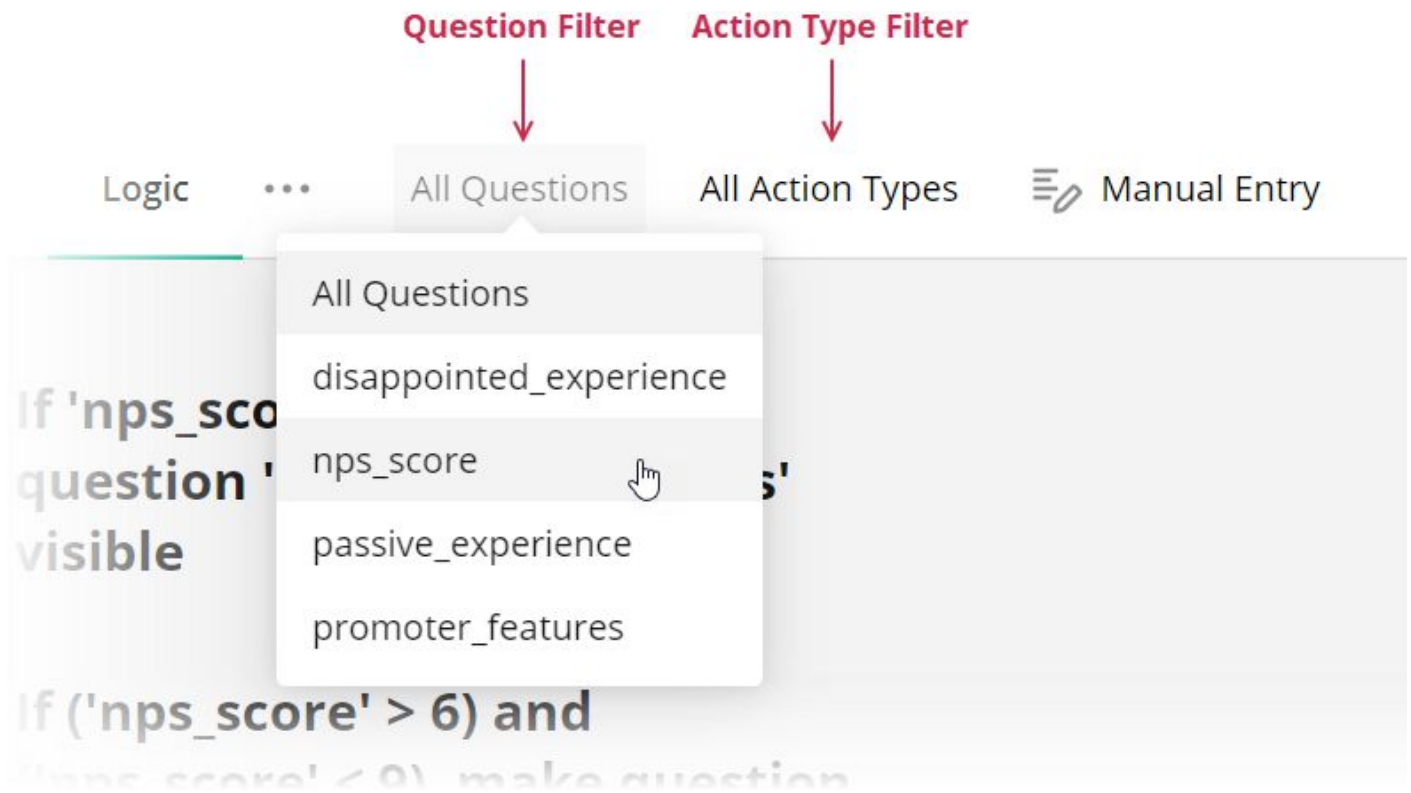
Question Filter

Action Type Filter

Logic

•••

All Questions

All Action Types

Manual Entry

All Questions

disappointed_experience

nps_score

passive_experience

promoter_features

If 'nps_sco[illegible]
question '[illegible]s'
visible

If ('nps_score' > 6) and
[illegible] make question